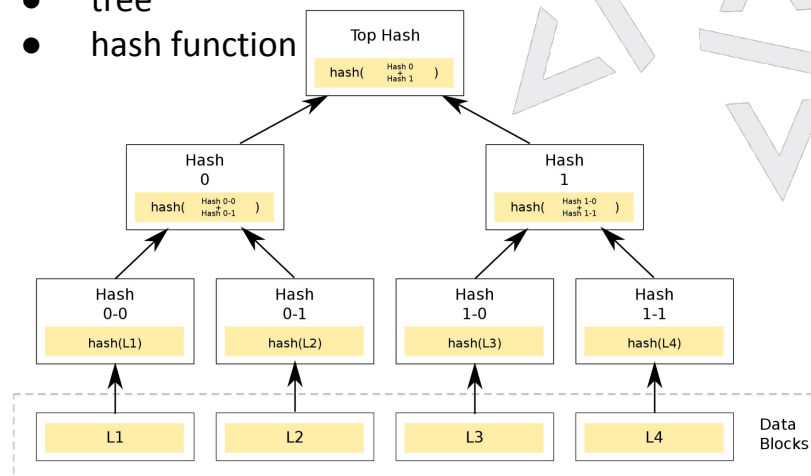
● tree
● hash function

Top Hash
hash( Hash 0 + Hash 1 )

Hash 0
hash( Hash 0-0 + Hash 0-1 )

Hash 1
hash( Hash 1-0 + Hash 1-1 )

Hash 0-0
hash(L1)

Hash 0-1
hash(L2)

Hash 1-0
hash(L3)

Hash 1-1
hash(L4)

L1

L2

L3

L4

Data Blocks